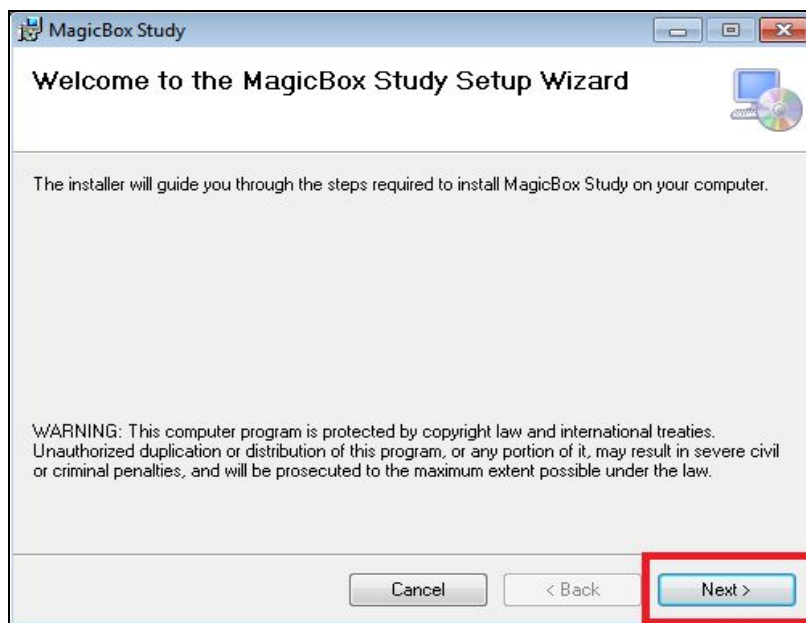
MagicBox Study

Welcome to the MagicBox Study Setup Wizard

The installer will guide you through the steps required to install MagicBox Study on your computer.

WARNING: This computer program is protected by copyright law and international treaties. Unauthorized duplication or distribution of this program, or any portion of it, may result in severe civil or criminal penalties, and will be prosecuted to the maximum extent possible under the law.

Cancel

< Back

Next >